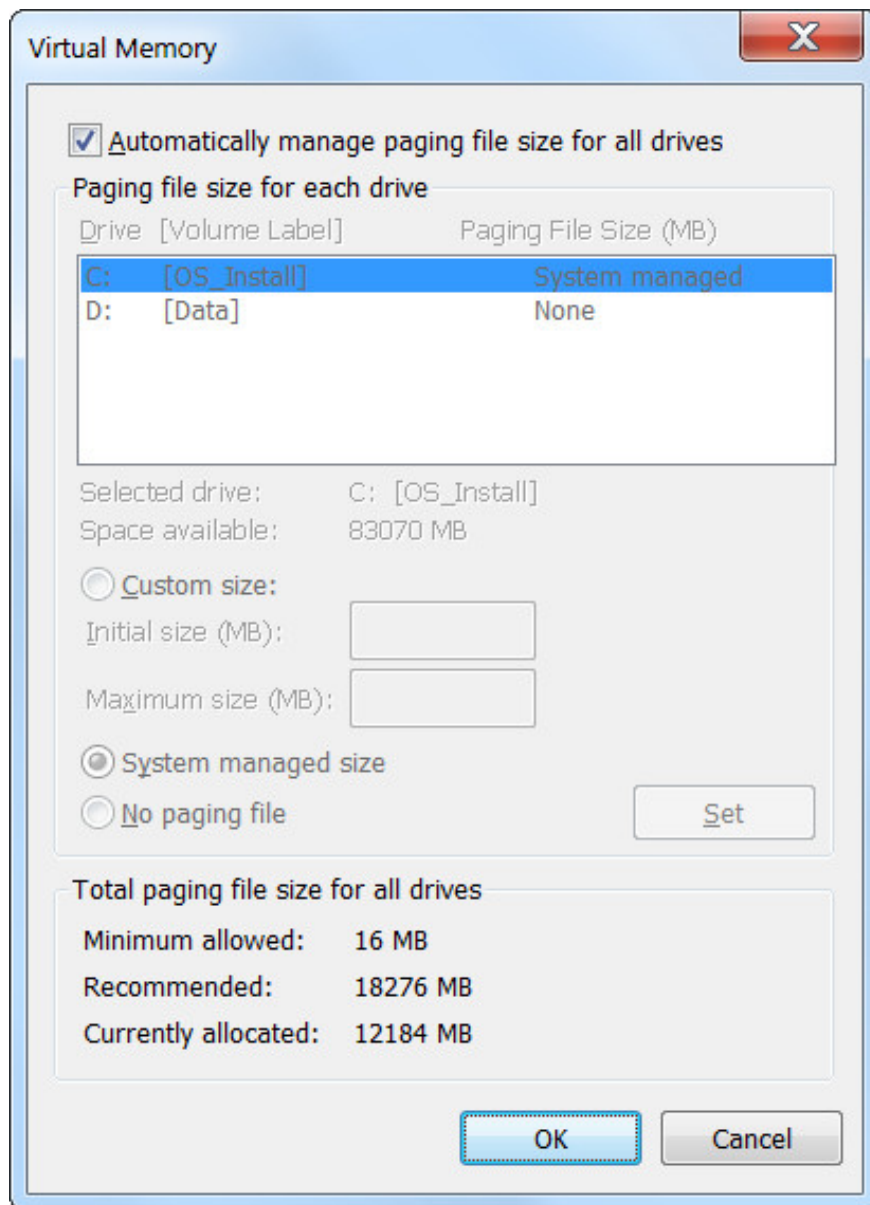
Virtual Memory

Automatically manage paging file size for all drives

Paging file size for each drive

| Drive | [Volume Label] | Paging File Size (MB) |
|---|---|---|
| C: | [OS_Install] | System managed |
| D: | [Data] | None |

Selected drive: C: [OS_Install]
Space available: 83070 MB

Custom size:
Initial size (MB):
Maximum size (MB):

System managed size
No paging file
Set

Total paging file size for all drives

Minimum allowed: 16 MB
Recommended: 18276 MB
Currently allocated: 12184 MB

OK
Cancel